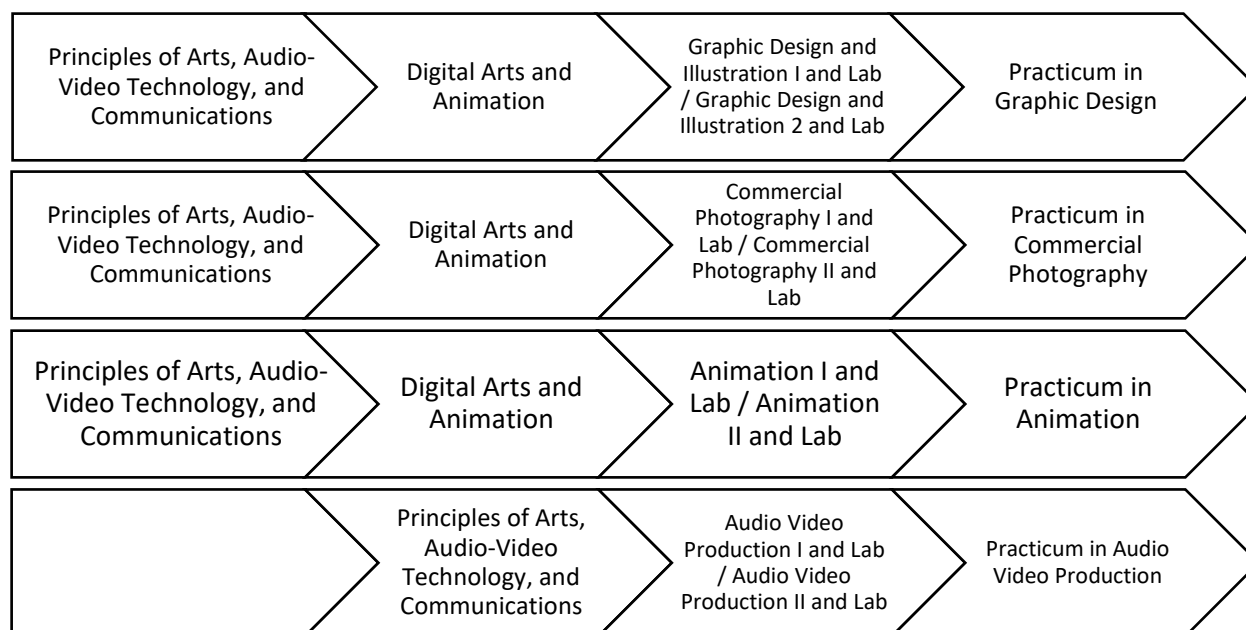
Principles of Arts, Audio-Video Technology, and Communications

Digital Arts and Animation

Graphic Design and Illustration I and Lab / Graphic Design and Illustration 2 and Lab

Practicum in Graphic Design

Principles of Arts, Audio-Video Technology, and Communications

Digital Arts and Animation

Commercial Photography I and Lab / Commercial Photography II and Lab

Practicum in Commercial Photography

Principles of Arts, Audio-Video Technology, and Communications

Digital Arts and Animation

Animation I and Lab / Animation II and Lab

Practicum in Animation

Principles of Arts, Audio-Video Technology, and Communications

Audio Video Production I and Lab / Audio Video Production II and Lab

Practicum in Audio Video Production